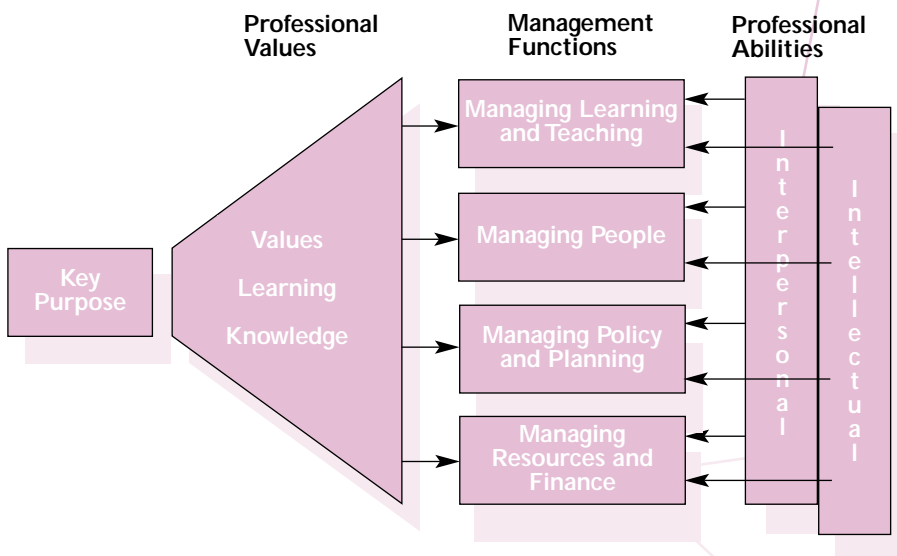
Professional Values

Management Functions

Professional Abilities

Key Purpose

Values

Learning

Knowledge

Managing Learning and Teaching

Managing People

Managing Policy and Planning

Managing Resources and Finance

Interpersonal

Intellectual